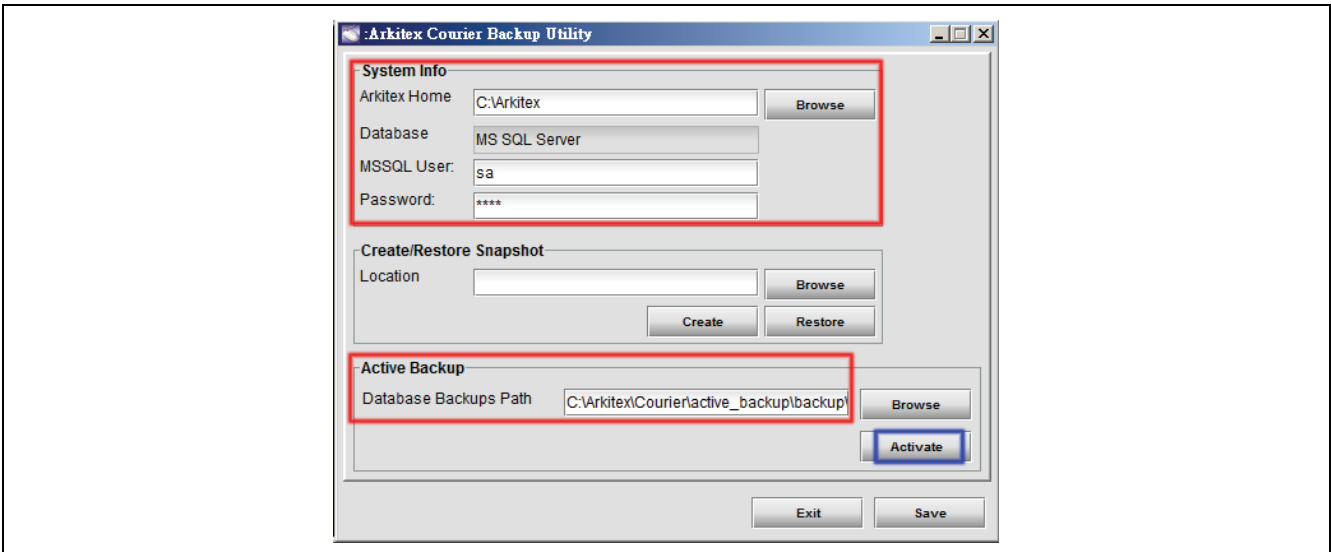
:Arkitex Courier Backup Utility

System Info
Arkitex Home C:\Arkitex Browse
Database MS SQL Server
MSSQL User: sa
Password: ****

Create/Restore Snapshot
Location Browse
Create Restore

Active Backup
Database Backups Path C:\Arkitex\Courier\active_backup\backup\ Browse
Activate

Exit Save